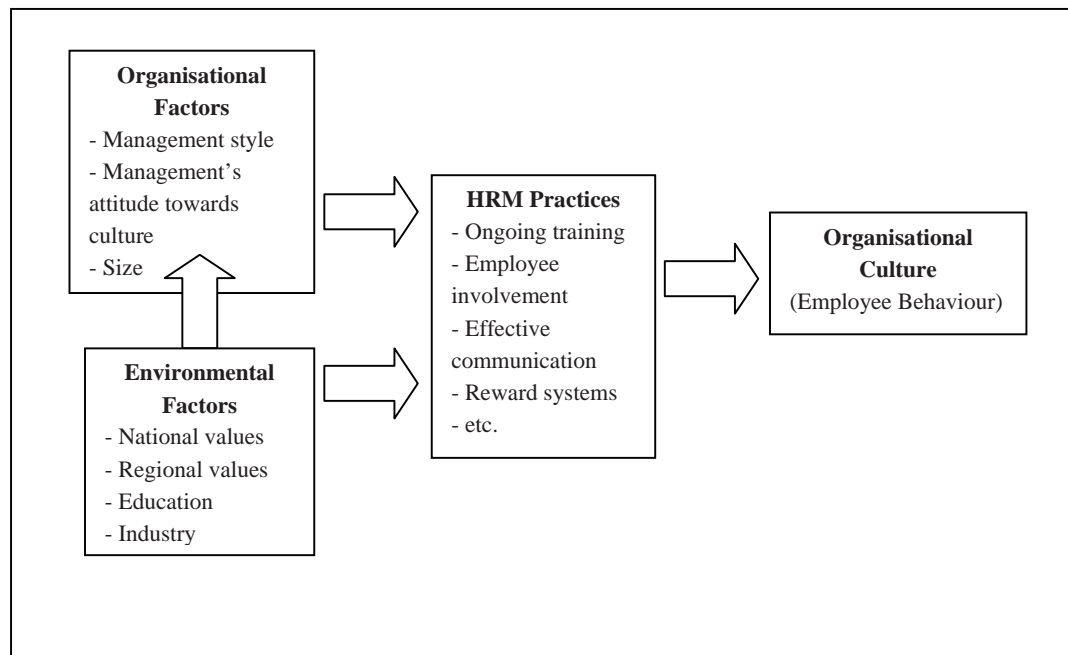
**Organisational Factors**
- Management style
- Management's attitude towards culture
- Size

**Environmental Factors**
- National values
- Regional values
- Education
- Industry

**HRM Practices**
- Ongoing training
- Employee involvement
- Effective communication
- Reward systems
- etc.

**Organisational Culture**
(Employee Behaviour)